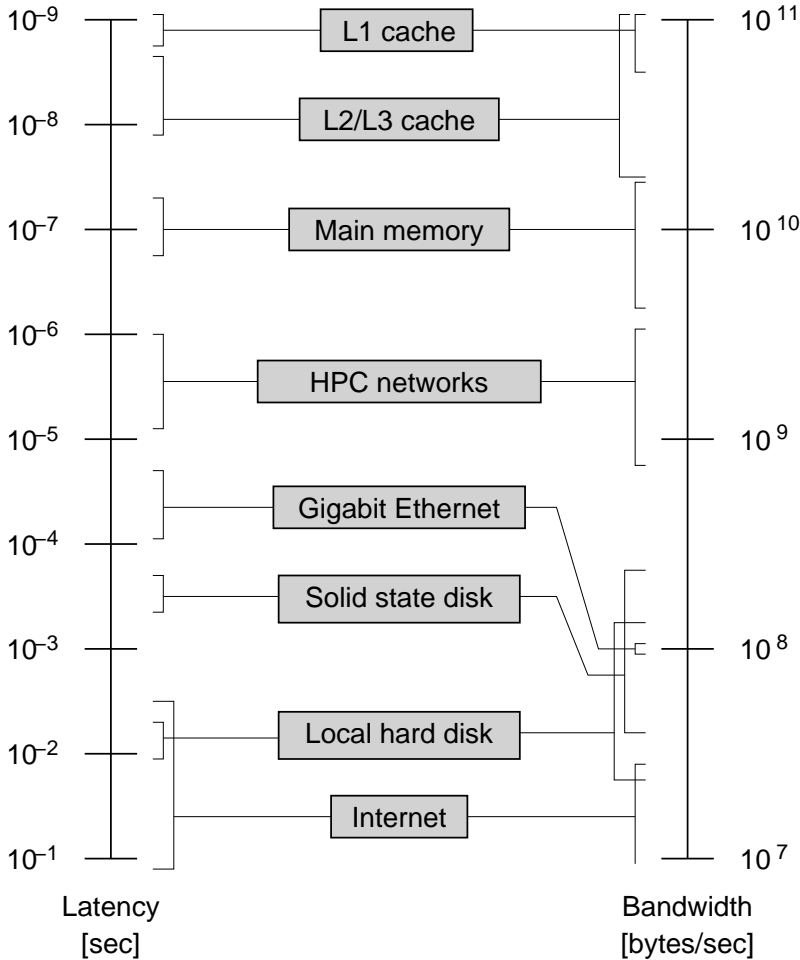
$10^{-9}$
$10^{-8}$
$10^{-7}$
$10^{-6}$
$10^{-5}$
$10^{-4}$
$10^{-3}$
$10^{-2}$
$10^{-1}$

L1 cache
L2/L3 cache
Main memory
HPC networks
Gigabit Ethernet
Solid state disk
Local hard disk
Internet

$10^{11}$
$10^{10}$
$10^{9}$
$10^{8}$
$10^{7}$

Latency [sec]

Bandwidth [bytes/sec]